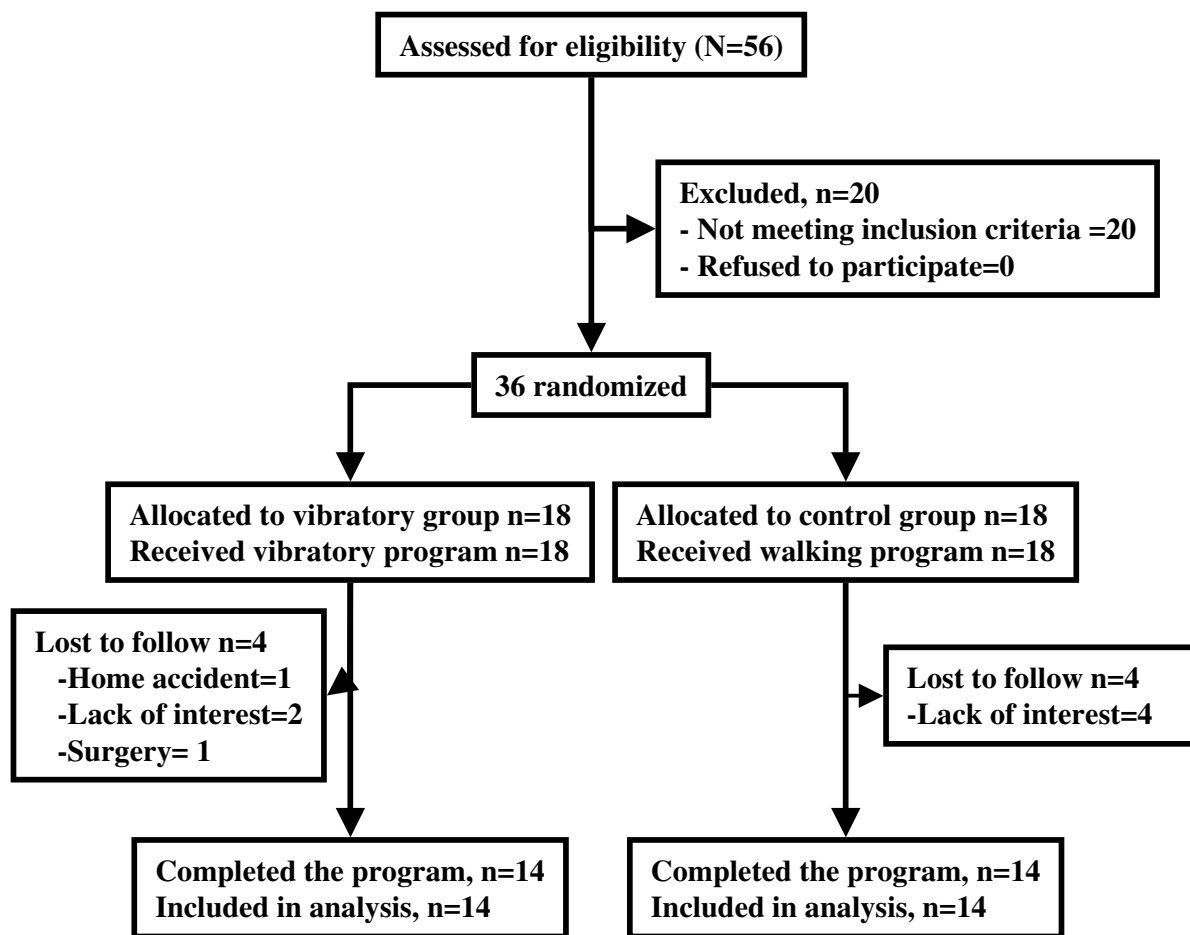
Assessed for eligibility (N=56)

Excluded, n=20
- Not meeting inclusion criteria =20
- Refused to participate=0

36 randomized

Allocated to vibratory group n=18
Received vibratory program n=18

Allocated to control group n=18
Received walking program n=18

Lost to follow n=4
-Home accident=1
-Lack of interest=2
-Surgery= 1

Lost to follow n=4
-Lack of interest=4

Completed the program, n=14
Included in analysis, n=14

Completed the program, n=14
Included in analysis, n=14